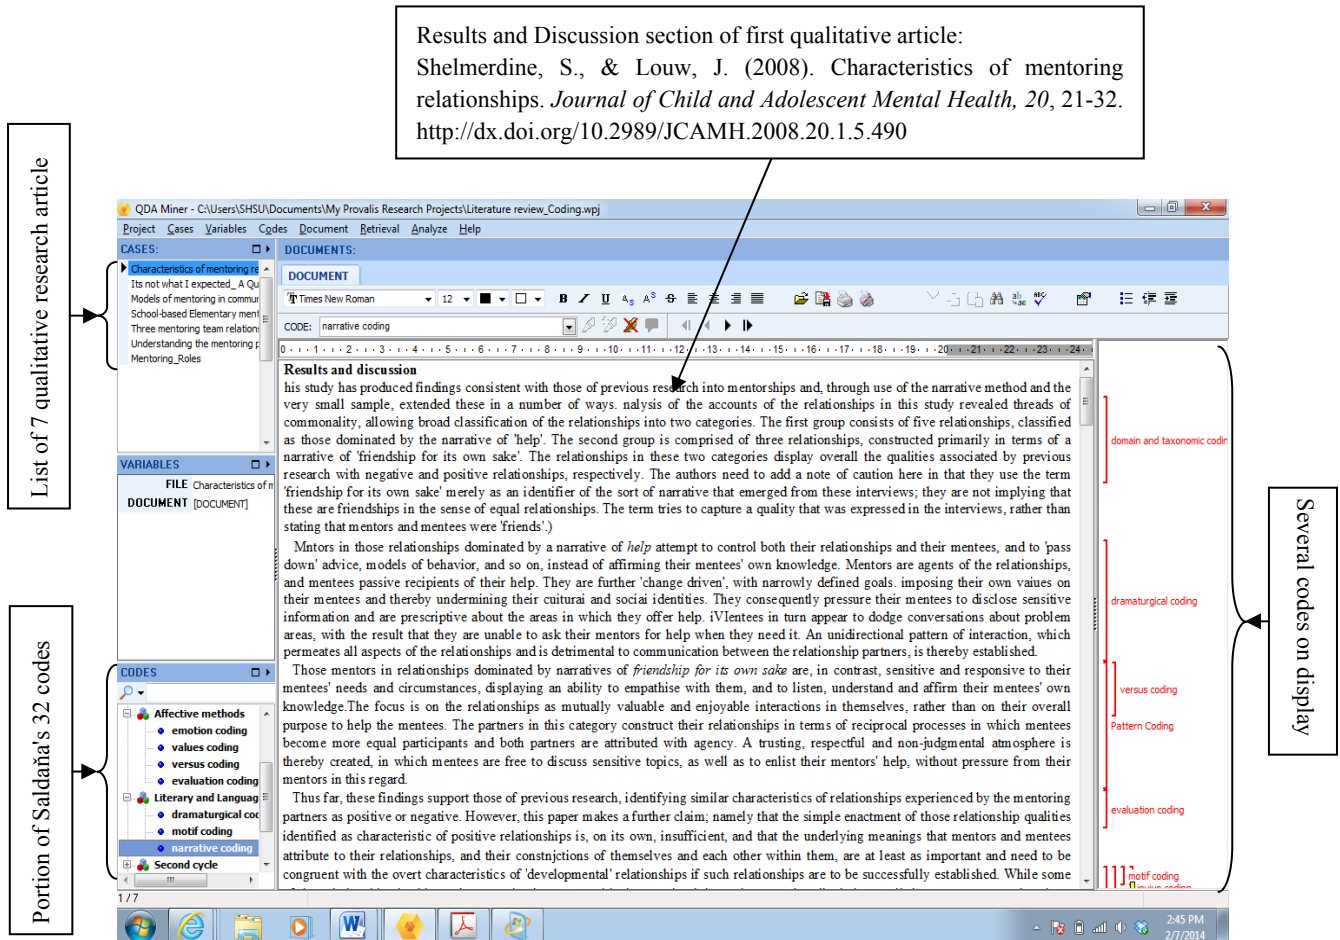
Results and Discussion section of first qualitative article: Shelmerdine, S., & Louw, J. (2008). Characteristics of mentoring relationships. *Journal of Child and Adolescent Mental Health, 20*, 21-32. http://dx.doi.org/10.2989/JCAMH.2008.20.1.5.490

List of 7 qualitative research article

Portion of Saldaña's 32 codes

Several codes on display

QDA Miner - C:\Users\SHSU\Documents\My Provalis Research Projects\Literature review_Coding.wpj

Project Cases Variables Codes Document Retrieval Analyze Help

CASES:

Characteristics of mentoring re
Its not what I expected_ A Qu
Models of mentoring in commu
School-based Elementary ment
Three mentoring team relation
Understanding the mentoring p
Mentoring_Roles

VARIABLES

FILE Characteristics of m
DOCUMENT [DOCUMENT]

CODES

Affective methods
emotion coding
values coding
versus coding
evaluation coding
Literary and Languag
dramaturgical coc
motif coding
narrative coding
Second cycle

DOCUMENTS:

DOCUMENT

Times New Roman 12

CODE: narrative coding

Results and discussion

his study has produced findings consistent with those of previous research into mentorships and, through use of the narrative method and the very small sample, extended these in a number of ways. nalysis of the accounts of the relationships in this study revealed threads of commonality, allowing broad classification of the relationships into two categories. The first group consists of five relationships, classified as those dominated by the narrative of 'help'. The second group is comprised of three relationships, constructed primarily in terms of a narrative of 'friendship for its own sake'. The relationships in these two categories display overall the qualities associated by previous research with negative and positive relationships, respectively. The authors need to add a note of caution here in that they use the term 'friendship for its own sake' merely as an identifier of the sort of narrative that emerged from these interviews; they are not implying that these are friendships in the sense of equal relationships. The term tries to capture a quality that was expressed in the interviews, rather than stating that mentors and mentees were 'friends'.)

Mntors in those relationships dominated by a narrative of *help* attempt to control both their relationships and their mentees, and to 'pass down' advice, models of behavior, and so on, instead of affirming their mentees' own knowledge. Mentors are agents of the relationships, and mentees passive recipients of their help. They are further 'change driven', with narrowly defined goals. imposing their own values on their mentees and thereby undermining their cuitural and sociai identities. They consequently pressure their mentees to disclose sensitive information and are prescriptive about the areas in which they offer help. iVlentees in turn appear to dodge conversations about problem areas, with the result that they are unable to ask their mentors for help when they need it. An unidirectional pattern of interaction, which permeates all aspects of the relationships and is detrimental to communication between the relationship partners, is thereby established.

Those mentors in relationships dominated by narratives of *friendship for its own sake* are, in contrast, sensitive and responsive to their mentees' needs and circumstances, displaying an ability to empathise with them, and to listen, understand and affirm their mentees' own knowledge.The focus is on the relationships as mutually valuable and enjoyable interactions in themselves, rather than their overall purpose to help the mentees. The partners in this category construct their relationships in terms of reciprocal processes in which mentees become more equal participants and both partners are attributed with agency. A trusting, respectful and non-judgmental atmosphere is thereby created, in which mentees are free to discuss sensitive topics, as well as to enlist their mentors' help, without pressure from their mentors in this regard.

Thus far, these findings support those of previous research, identifying similar characteristics of relationships experienced by the mentoring partners as positive or negative. However, this paper makes a further claim; namely that the simple enactment of those relationship qualities identified as characteristic of positive relationships is, on its own, insufficient, and that the underlying meanings that mentors and mentees attribute to their relationships, and their constnjctions of themselves and each other within them, are at least as important and need to be congruent with the overt characteristics of 'developmental' relationships if such relationships are to be successfully established. While some

domain and taxonomic codir
dramaturgical coding
versus coding
Pattern Coding
evaluation coding
motif coding

1 / 7

2:45 PM
2/7/2014